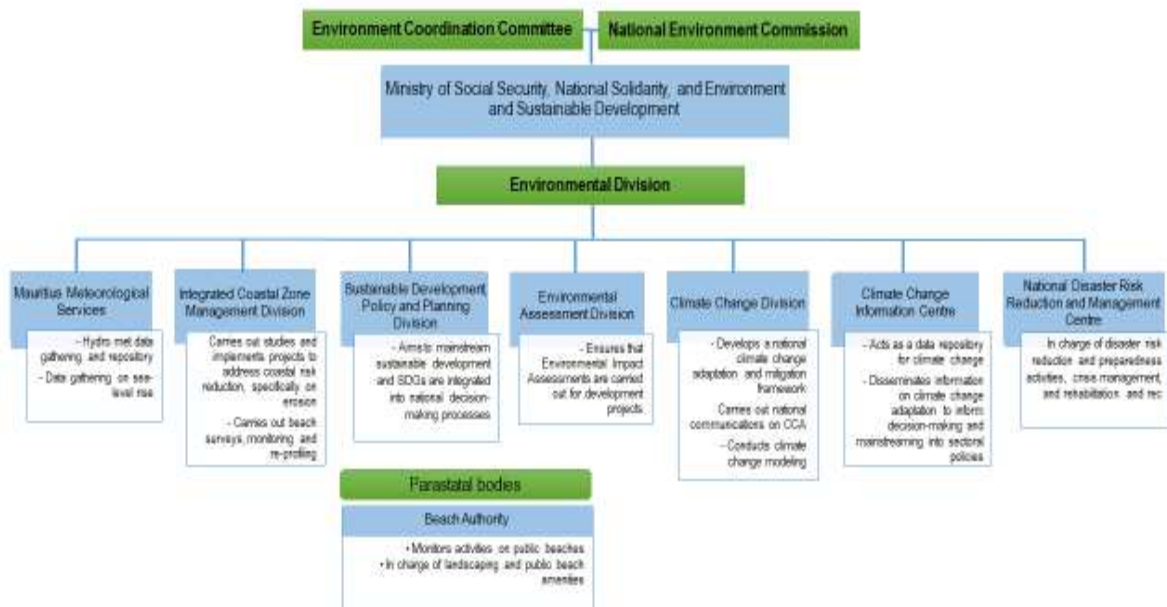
Environment Coordination Committee

National Environment Commission

Ministry of Social Security, National Solidarity, and Environment and Sustainable Development

Environmental Division

Mauritius Meteorological Services

- Hydro met data gathering, and repository
- Data gathering on sea-level rise

Integrated Coastal Zone Management Division

Carries out studies and implements projects to address coastal risk reduction, specifically on erosion

- Carries out beach surveys, monitoring and re-profiling

Sustainable Development, Policy and Planning Division

- Aims to mainstream sustainable development and SDGs are integrated into national decision-making processes

Environmental Assessment Division

- Ensures that Environmental Impact Assessments are carried out for development projects

Climate Change Division

- Develops a national climate change adaptation and mitigation framework

Carries out national communications on CCA

- Conducts climate change modeling

Climate Change Information Centre

- Acts as a data repository for climate change
- Disseminates information on climate change adaptation to inform decision-making and mainstreaming into sectoral policies

National Disaster Risk Reduction and Management Centre

In charge of disaster risk reduction and preparedness activities, crisis management, and rehabilitation and rec

Parastatal bodies

Beach Authority

- Monitors activities on public beaches
- In charge of landscaping and public beach amenities